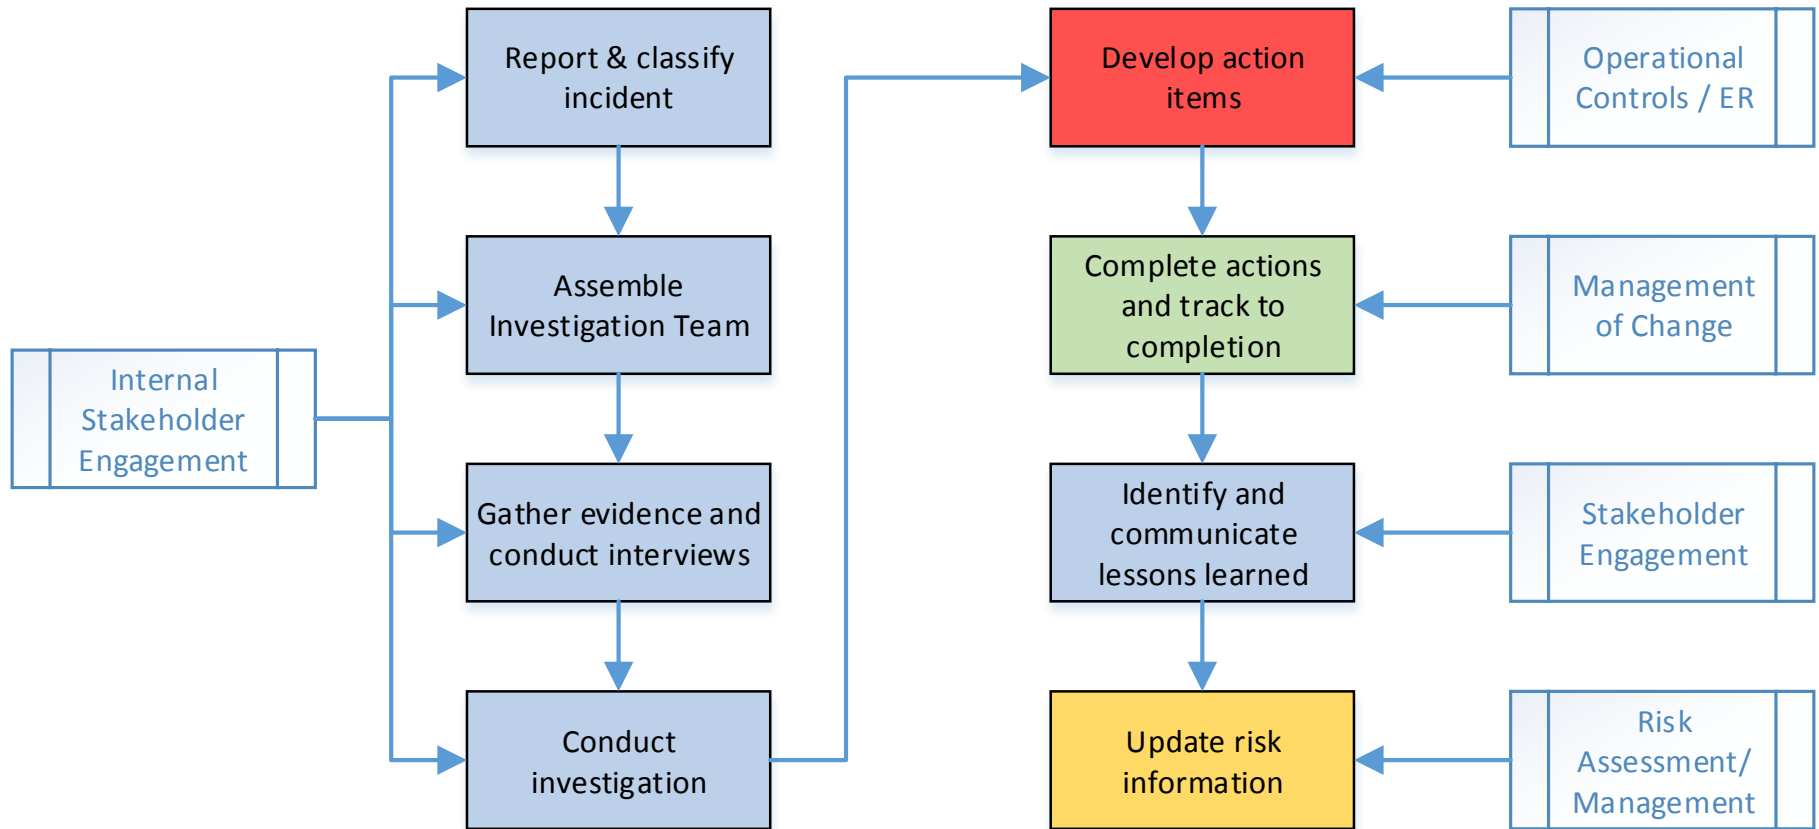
Internal Stakeholder Engagement

Report & classify incident

Assemble Investigation Team

Gather evidence and conduct interviews

Conduct investigation

Develop action items

Complete actions and track to completion

Identify and communicate lessons learned

Update risk information

Operational Controls / ER

Management of Change

Stakeholder Engagement

Risk Assessment/ Management